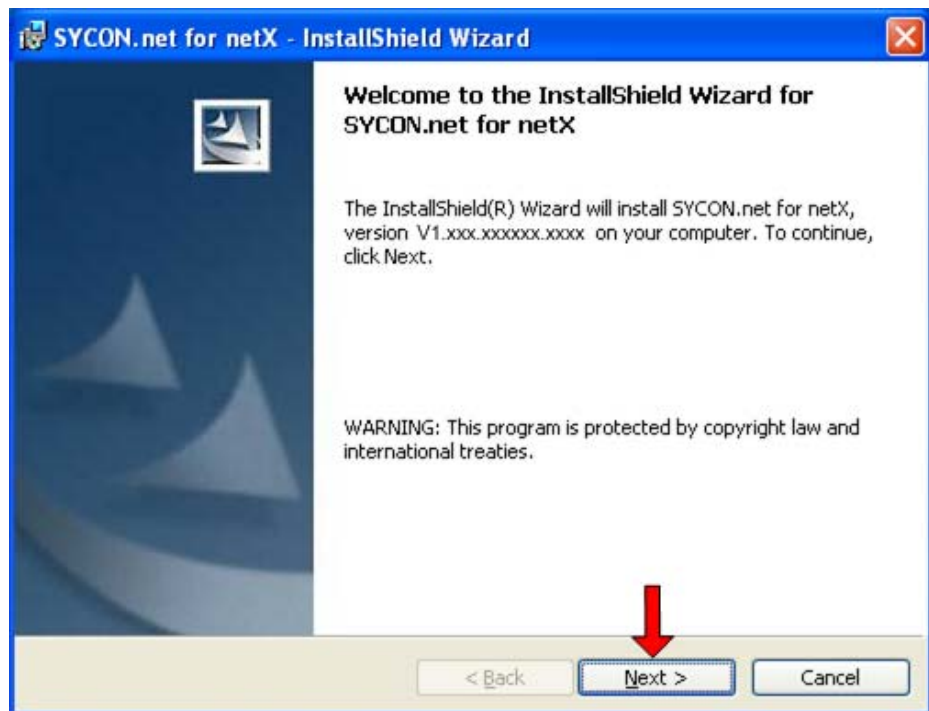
SYCON.net for netX - InstallShield Wizard

Welcome to the InstallShield Wizard for SYCON.net for netX

The InstallShield(R) Wizard will install SYCON.net for netX, version V1.xxx.xxxxxx.xxxx on your computer. To continue, click Next.

WARNING: This program is protected by copyright law and international treaties.

< Back

Next >

Cancel